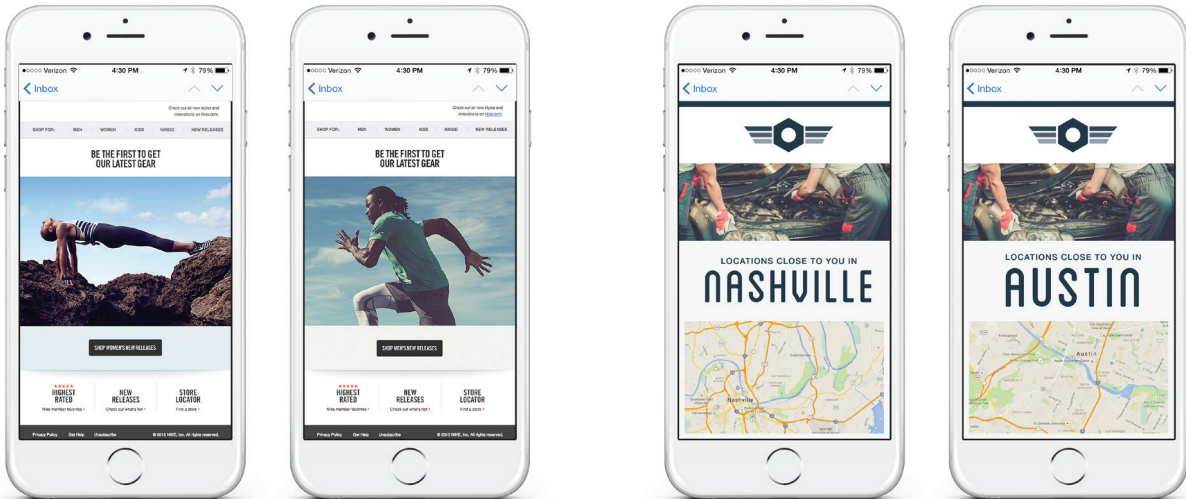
●○○○○ Verizon 4:30 PM 79%
Inbox

Check out all new styles and innovations on Nike.com.

SHOP FOR: MEN WOMEN KIDS NIKEID NEW RELEASES

BE THE FIRST TO GET OUR LATEST GEAR

SHOP WOMEN'S NEW RELEASES

★★★★★ HIGHEST RATED
Nike member favorites

NEW RELEASES
Check out what's hot

STORE LOCATOR
Find a store

Privacy Policy Get Help Unsubscribe © 2015 NIKE, Inc. All rights reserved.

●○○○○ Verizon 4:30 PM 79%
Inbox

Check out all new styles and innovations on Nike.com.

SHOP FOR: MEN WOMEN KIDS NIKEID NEW RELEASES

BE THE FIRST TO GET OUR LATEST GEAR

SHOP MEN'S NEW RELEASES

★★★★★ HIGHEST RATED
Nike member favorites

NEW RELEASES
Check out what's hot

STORE LOCATOR
Find a store

Privacy Policy Get Help Unsubscribe © 2015 NIKE, Inc. All rights reserved.

●○○○○ Verizon 4:30 PM 79%
Inbox

LOCATIONS CLOSE TO YOU IN
NASHVILLE

Nashville

●○○○○ Verizon 4:30 PM 79%
Inbox

LOCATIONS CLOSE TO YOU IN
AUSTIN

Austin